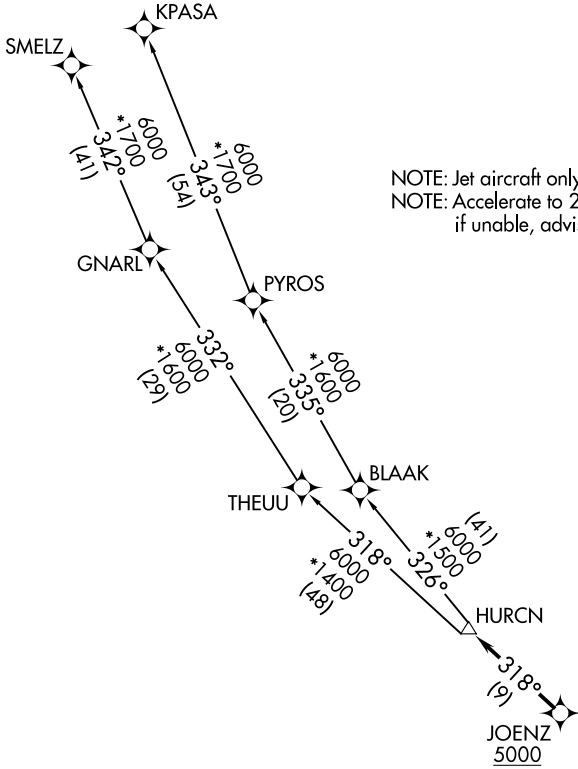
KPASA

SMELZ

6000
*1700
342°
(41)

6000
*1700
343°
(54)

NOTE: Jet aircraft only
NOTE: Accelerate to 2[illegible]
if unable, advi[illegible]

GNARL

PYROS

332°
6000
*1600
(29)

6000
*1600
335°
(20)

BLAAK

THEUU

(41)
6000
*1500
326°

318°
6000
*1400
(48)

HURCN

318°
(9)

JOENZ
5000